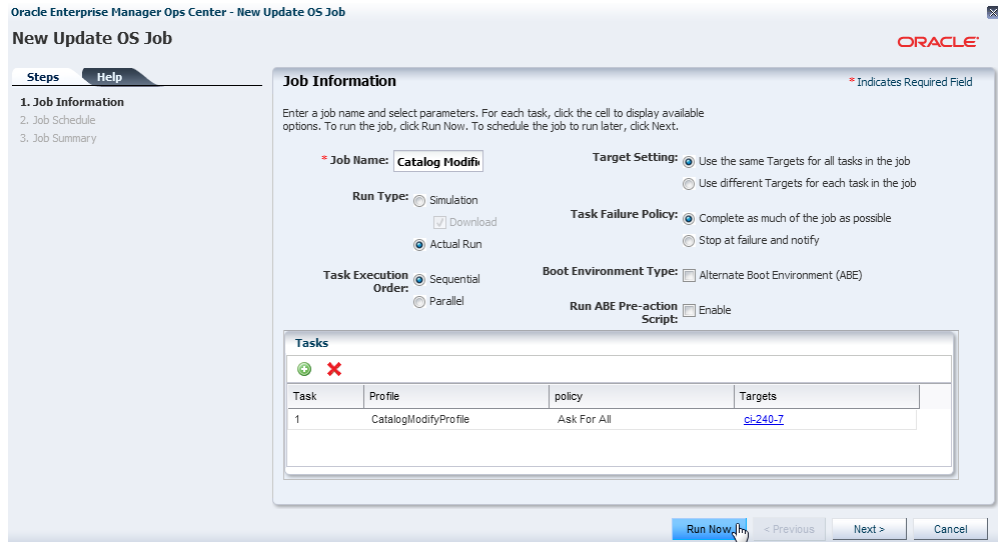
Oracle Enterprise Manager Ops Center - New Update OS Job

New Update OS Job

ORACLE

Steps Help

1. Job Information
2. Job Schedule
3. Job Summary

Job Information

* Indicates Required Field

Enter a job name and select parameters. For each task, click the cell to display available options. To run the job, click Run Now. To schedule the job to run later, click Next.

* Job Name: Catalog Modifi

Run Type: Simulation
Download
Actual Run

Task Execution Order: Sequential
Parallel

Target Setting: Use the same Targets for all tasks in the job
Use different Targets for each task in the job

Task Failure Policy: Complete as much of the job as possible
Stop at failure and notify

Boot Environment Type: Alternate Boot Environment (ABE)

Run ABE Pre-action Script: Enable

Tasks

| Task | Profile | policy | Targets |
|---|---|---|---|
| 1 | CatalogModifyProfile | Ask For All | ci-240-7 |

Run Now < Previous Next > Cancel